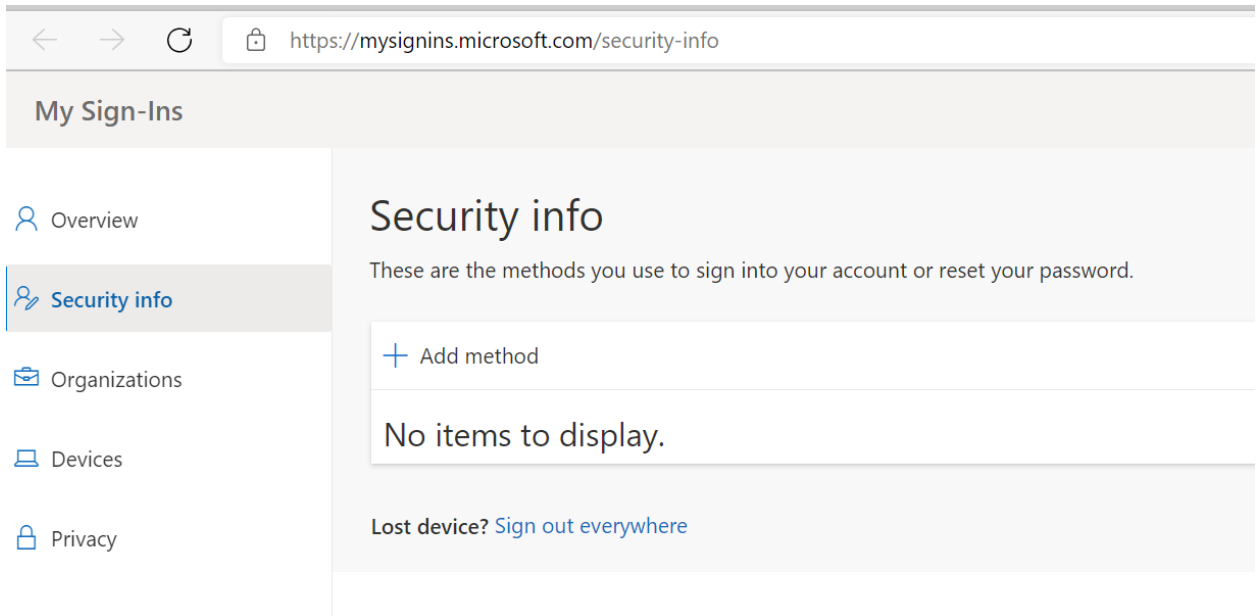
https://mysignins.microsoft.com/security-info

My Sign-Ins

Overview

Security info

Organizations

Devices

Privacy

Security info

These are the methods you use to sign into your account or reset your password.

+ Add method

No items to display.

Lost device? Sign out everywhere